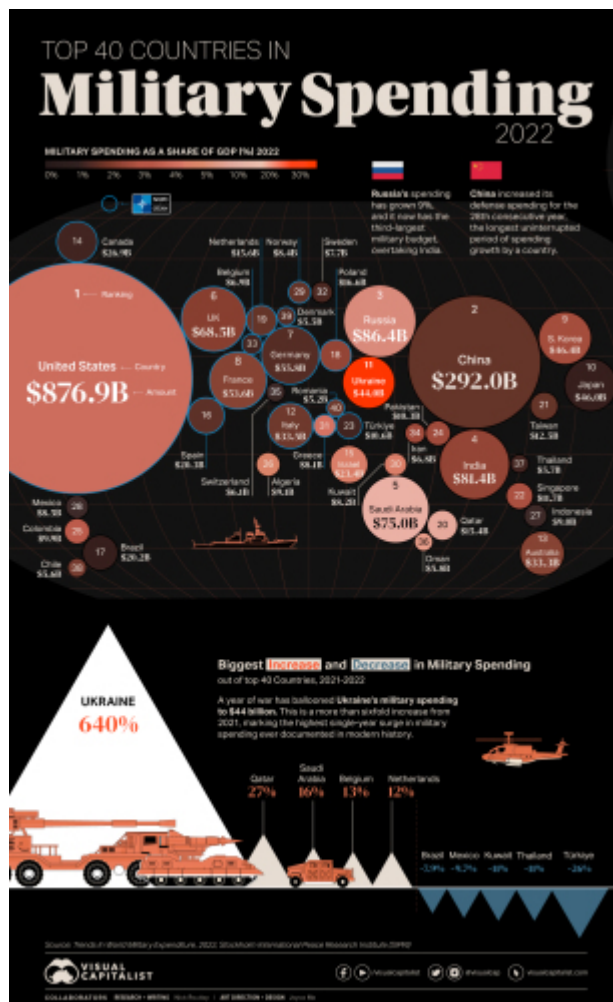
TOP 40 COUNTRIES IN
Military Spending
2022

MILITARY SPENDING AS A SHARE OF GDP (%) 2022
0% 1% 2% 3% 4% 5% 10% 20% 30%

Russia's spending has grown 9%, and it now has the third-largest military budget, overtaking India.

China increased its defense spending for the 28th consecutive year, the longest uninterrupted period of spending growth by a country.

1 — Ranking
United States — Country
$876.9B — Amount

14 Canada $26.9B
Netherlands $15.6B
Norway $8.4B
Sweden $7.7B
Belgium $6.9B
Poland $16.6B
Denmark $5.5B
6 UK $68.5B
3 Russia $86.4B
2 China $292.0B
9 S. Korea $46.4B
10 Japan $46.0B
7 Germany $55.8B
8 France $53.6B
11 Ukraine $44.0B
Romania $5.2B
12 Italy $33.5B
Pakistan $10.3B
Iran $6.8B
21 Taiwan $12.5B
4 India $81.4B
Thailand $5.7B
Singapore $11.7B
Indonesia $9.0B
13 Australia $32.3B
Spain $20.3B
Greece $8.1B
Türkiye $10.6B
Israel $23.4B
Switzerland $6.2B
Algeria $9.1B
Kuwait $8.2B
5 Saudi Arabia $75.0B
Qatar $15.4B
Oman $5.8B
Mexico $8.5B
Colombia $9.9B
Brazil $20.2B
Chile $5.6B

Biggest Increase and Decrease in Military Spending
out of top 40 Countries, 2021-2022

UKRAINE
640%

A year of war has ballooned Ukraine's military spending to $44 billion. This is a more than sixfold increase from 2021, marking the highest single-year surge in military spending ever documented in modern history.

Qatar 27%
Saudi Arabia 16%
Belgium 13%
Netherlands 12%

Brazil -7.9%
Mexico -9.2%
Kuwait -18%
Thailand -18%
Türkiye -26%

Source: Trends in World Military Expenditure, 2022. Stockholm International Peace Research Institute (SIPRI)

VISUAL CAPITALIST
/visualcapitalist @visualcap visualcapitalist.com

COLLABORATORS RESEARCH + WRITING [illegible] ART DIRECTION + DESIGN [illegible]